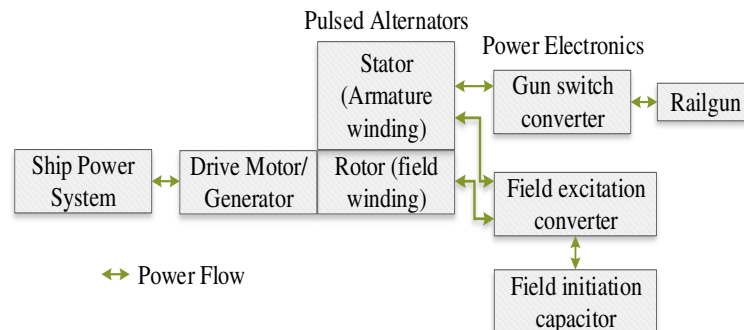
Pulsed Alternators

Power Electronics

Stator (Armature winding)

Gun switch converter

Railgun

Ship Power System

Drive Motor/ Generator

Rotor (field winding)

Field excitation converter

Power Flow

Field initiation capacitor